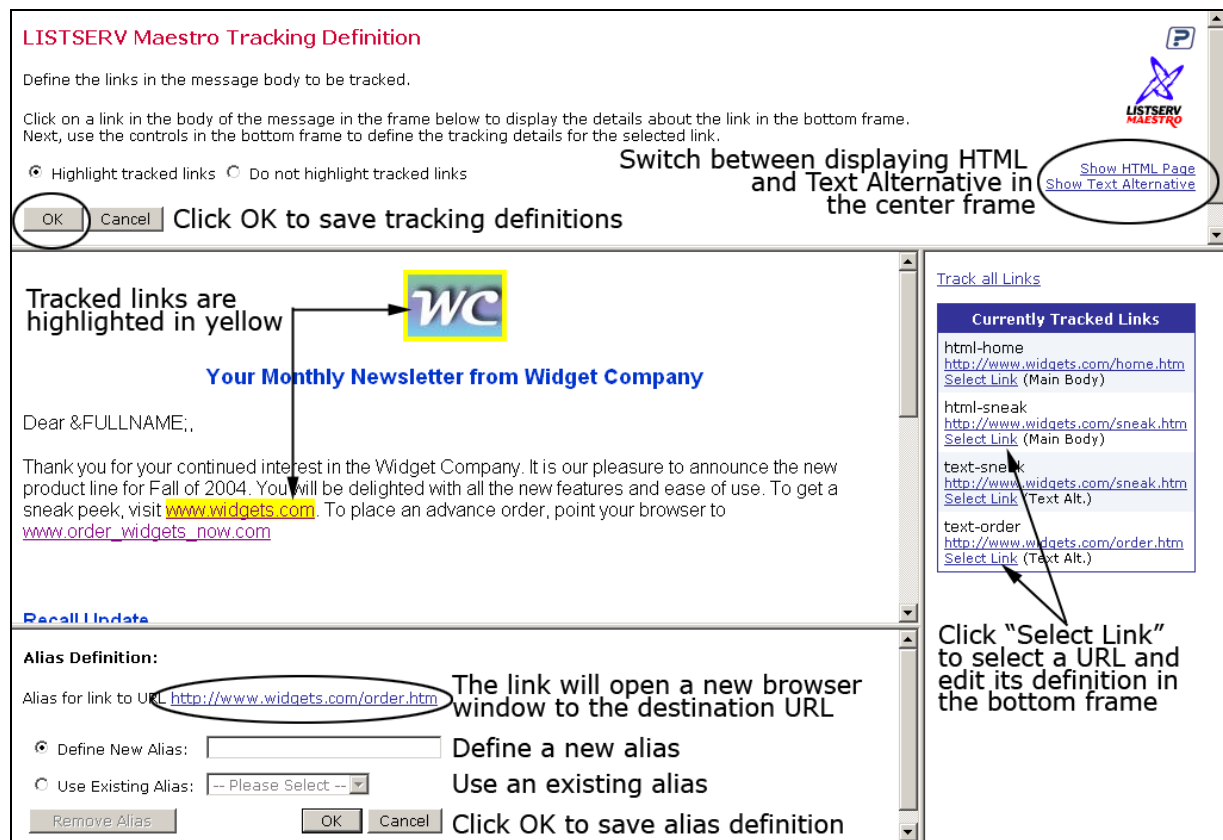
LISTSERV Maestro Tracking Definition

Define the links in the message body to be tracked.

Click on a link in the body of the message in the frame below to display the details about the link in the bottom frame. Next, use the controls in the bottom frame to define the tracking details for the selected link.

Highlight tracked links   Do not highlight tracked links

Switch between displaying HTML and Text Alternative in the center frame

Show HTML Page
Show Text Alternative

LISTSERV MAESTRO

OK   Cancel   Click OK to save tracking definitions

Tracked links are highlighted in yellow

WC

Your Monthly Newsletter from Widget Company

Dear &FULLNAME;,

Thank you for your continued interest in the Widget Company. It is our pleasure to announce the new product line for Fall of 2004. You will be delighted with all the new features and ease of use. To get a sneak peek, visit www.widgets.com. To place an advance order, point your browser to www.order_widgets_now.com

Recall Update

Track all Links

Currently Tracked Links

html-home
http://www.widgets.com/home.htm
Select Link (Main Body)

html-sneak
http://www.widgets.com/sneak.htm
Select Link (Main Body)

text-sneak
http://www.widgets.com/sneak.htm
Select Link (Text Alt.)

text-order
http://www.widgets.com/order.htm
Select Link (Text Alt.)

Click "Select Link" to select a URL and edit its definition in the bottom frame

Alias Definition:

Alias for link to URL http://www.widgets.com/order.htm

The link will open a new browser window to the destination URL

Define New Alias:   Define a new alias

Use Existing Alias: -- Please Select --   Use an existing alias

Remove Alias   OK   Cancel   Click OK to save alias definition